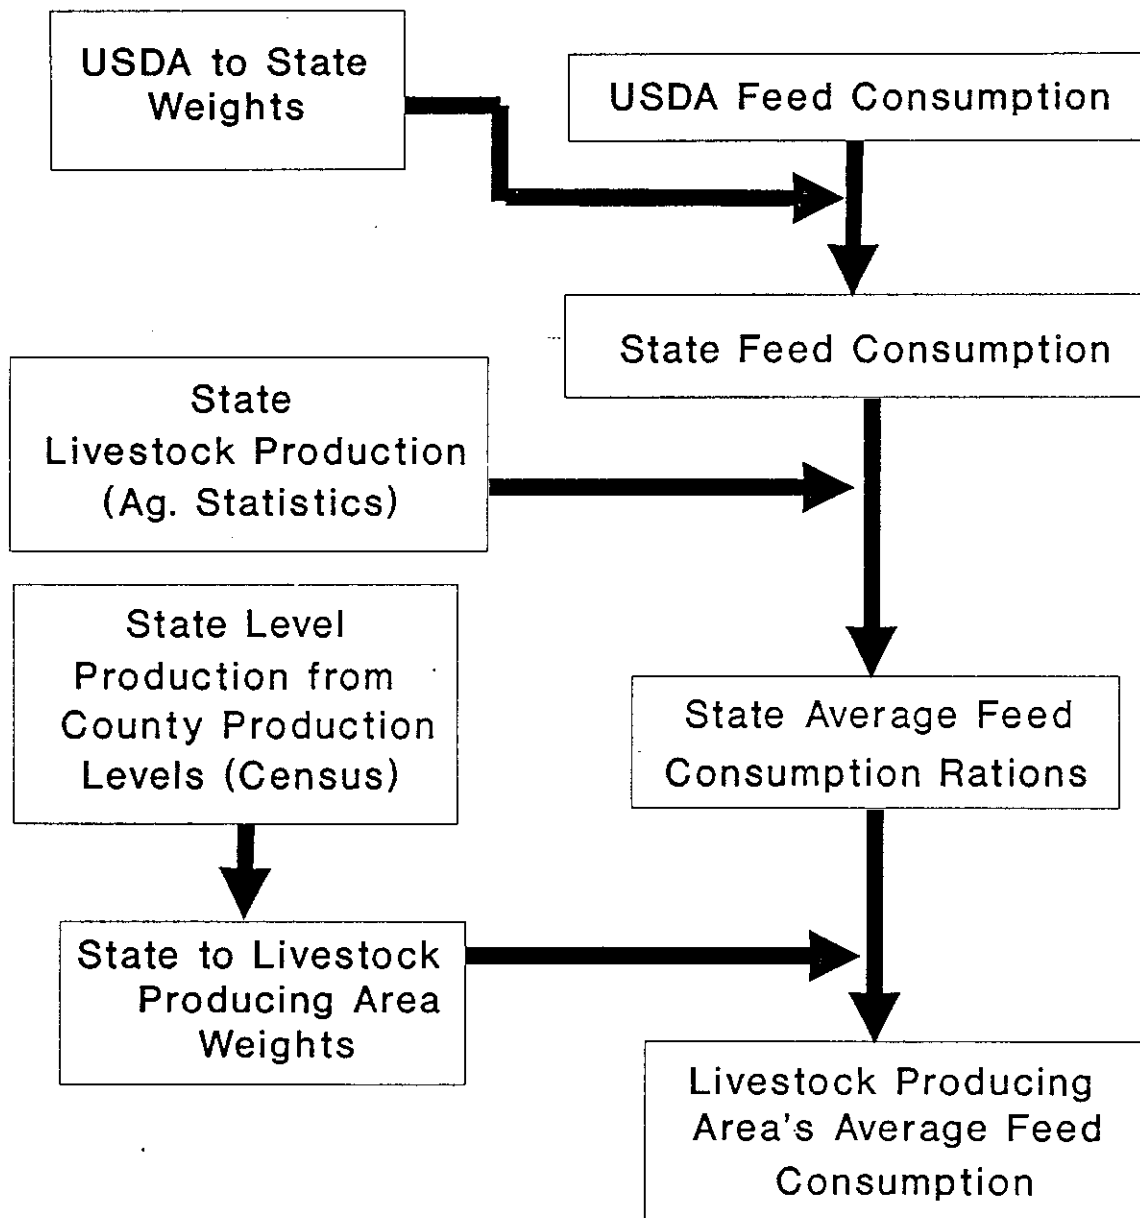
USDA to State Weights

USDA Feed Consumption

State Feed Consumption

State Livestock Production (Ag. Statistics)

State Level Production from County Production Levels (Census)

State Average Feed Consumption Rations

State to Livestock Producing Area Weights

Livestock Producing Area's Average Feed Consumption